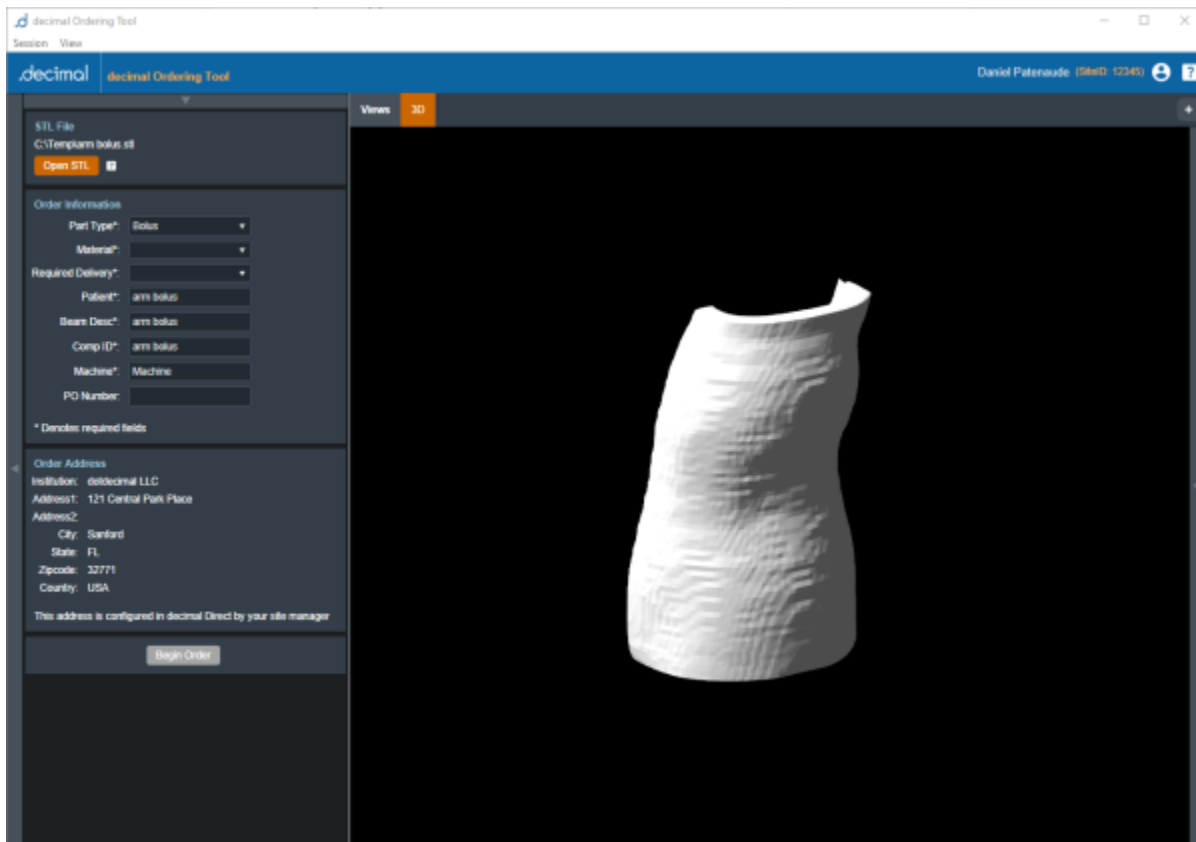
decimal Ordering Tool

Session View

.decimal decimal Ordering Tool

Daniel Patenaude (SiteID: 12345)

STL File
C:\Temp\arm bolus.stl
Open STL

Order Information
Part Type*: Bolus
Material*:
Required Delivery*:
Patient*: arm bolus
Beam Desc*: arm bolus
Comp ID*: arm bolus
Machine*: Machine
PO Number:

* Denotes required fields

Order Address
Institution: dotdecimal LLC
Address1: 121 Central Park Place
Address2:
City: Sanford
State: FL
Zipcode: 32771
Country: USA

This address is configured in decimal Direct by your site manager

Begin Order

Views 3D